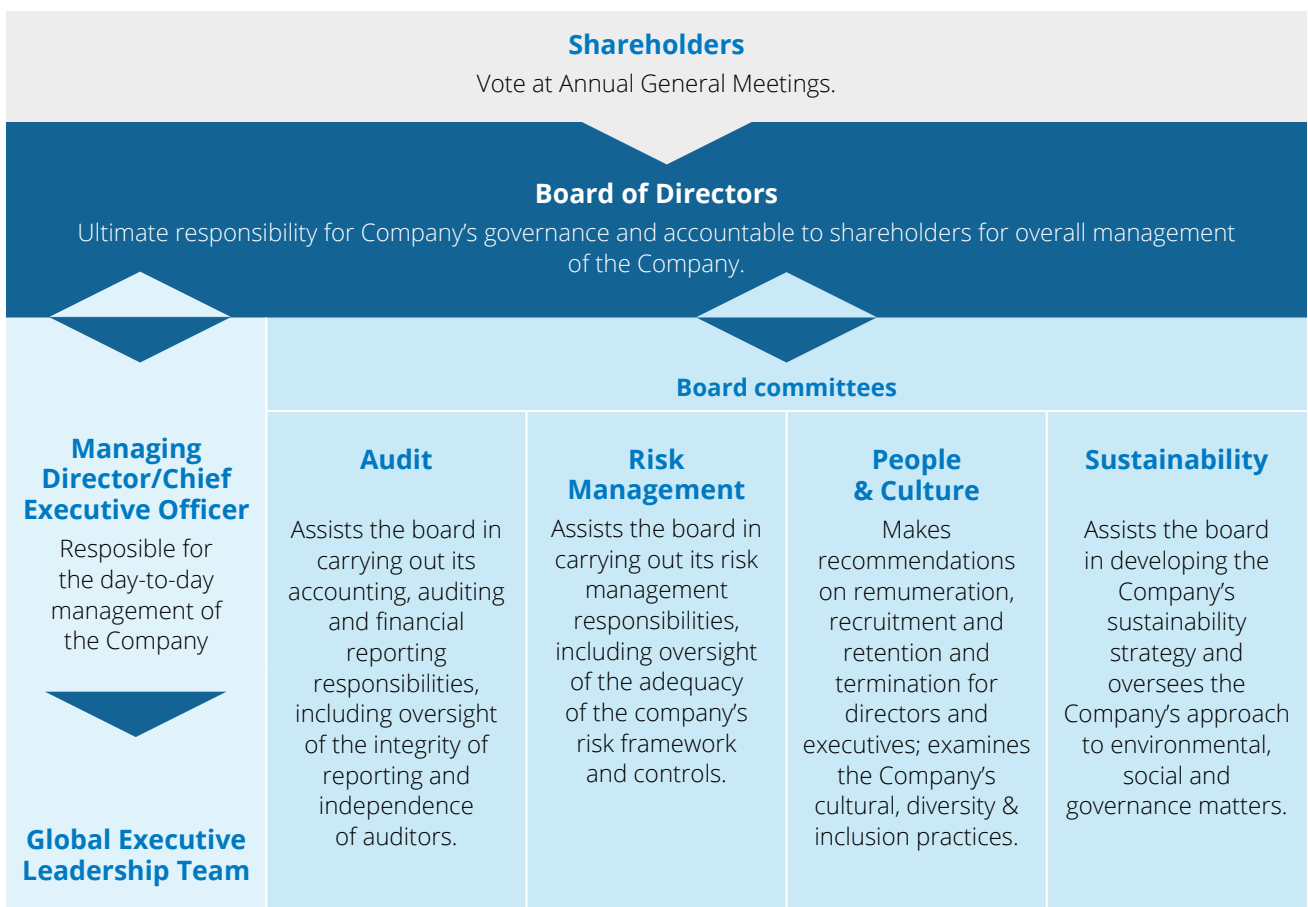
Shareholders
Vote at Annual General Meetings.

Board of Directors
Ultimate responsibility for Company’s governance and accountable to shareholders for overall management of the Company.

Managing Director/Chief Executive Officer
Resposible for the day-to-day management of the Company

Global Executive Leadership Team

Board committees

Audit
Assists the board in carrying out its accounting, auditing and financial reporting responsibilities, including oversight of the integrity of reporting and independence of auditors.

Risk Management
Assists the board in carrying out its risk management responsibilities, including oversight of the adequacy of the company’s risk framework and controls.

People & Culture
Makes recommendations on remumeration, recruitment and retention and termination for directors and executives; examines the Company’s cultural, diversity & inclusion practices.

Sustainability
Assists the board in developing the Company’s sustainability strategy and oversees the Company’s approach to environmental, social and governance matters.